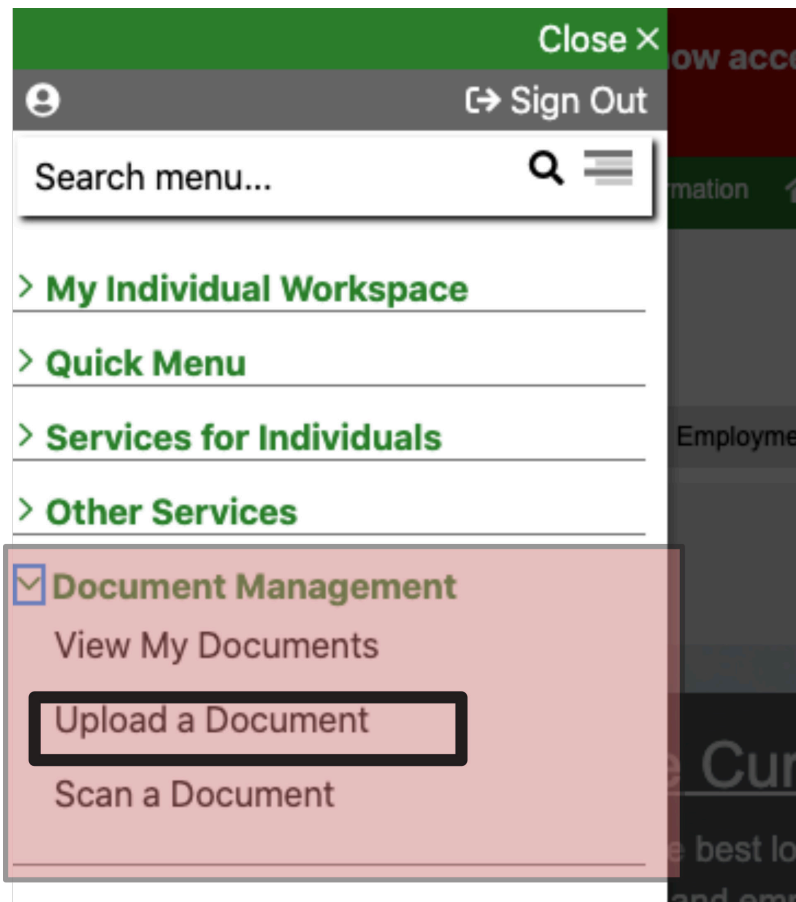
Close ×
ow acc
Sign Out
Search menu...
rmation
> My Individual Workspace
> Quick Menu
> Services for Individuals
Employme
> Other Services
Document Management
View My Documents
Upload a Document
Scan a Document
e Cur
e best lo
and emp